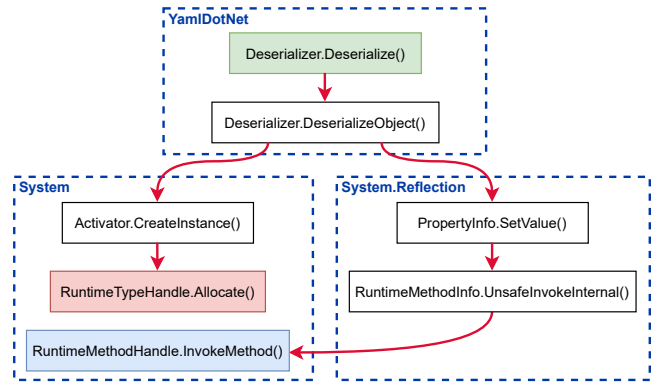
YamlDotNet

Deserializer.Deserialize()

Deserializer.DeserializeObject()

System

Activator.CreateInstance()

RuntimeTypeHandle.Allocate()

RuntimeMethodHandle.InvokeMethod()

System.Reflection

PropertyInfo.SetValue()

RuntimeMethodInfo.UnsafeInvokeInternal()